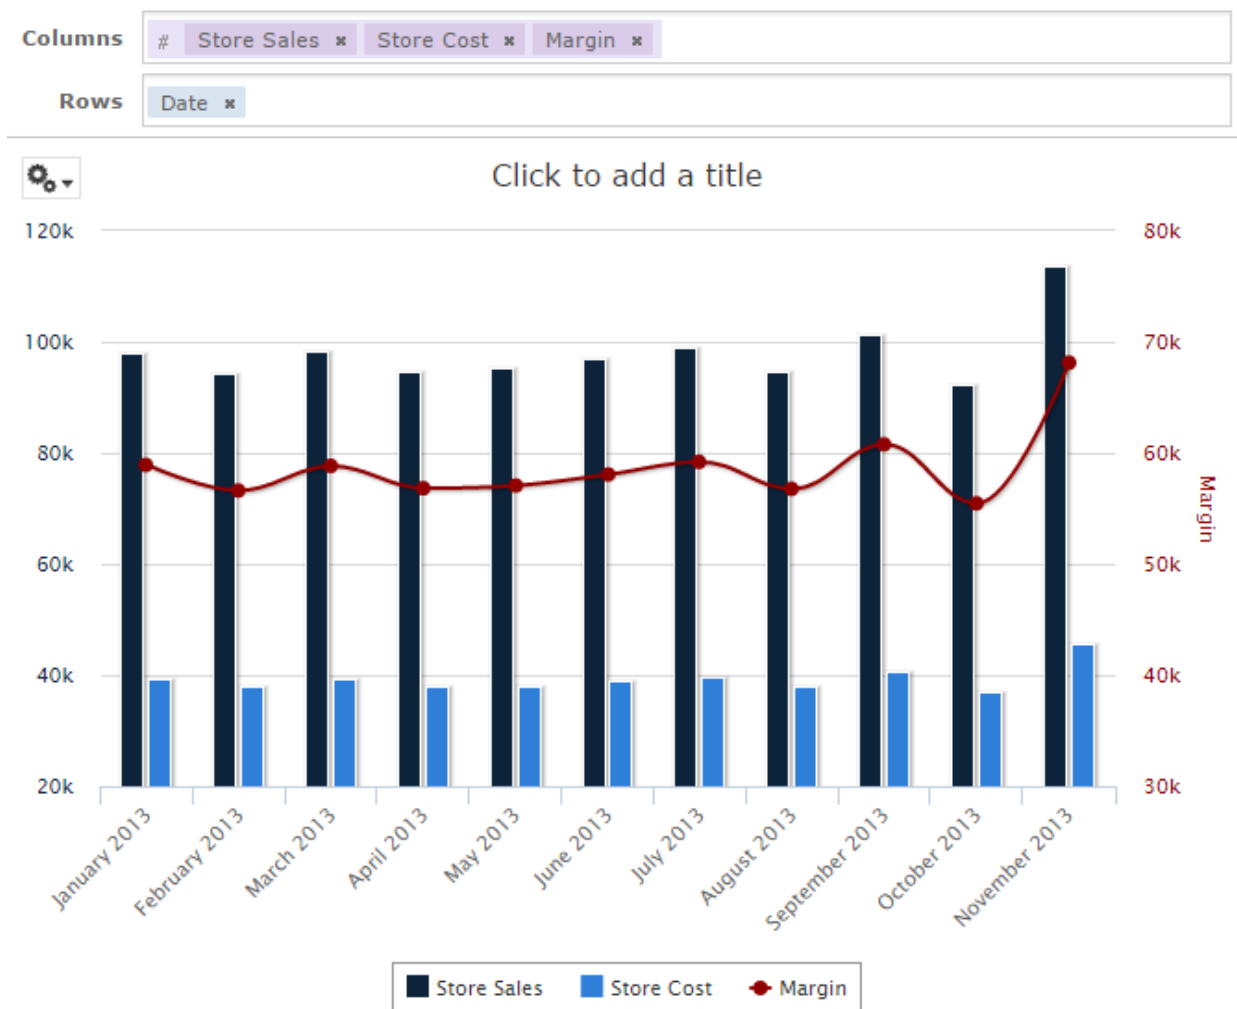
Columns # Store Sales ✖ Store Cost ✖ Margin ✖

Rows Date ✖

Click to add a title

120k
100k
80k
60k
40k
20k

80k
70k
60k
50k
40k
30k

Margin

January 2013
February 2013
March 2013
April 2013
May 2013
June 2013
July 2013
August 2013
September 2013
October 2013
November 2013

Store Sales Store Cost Margin